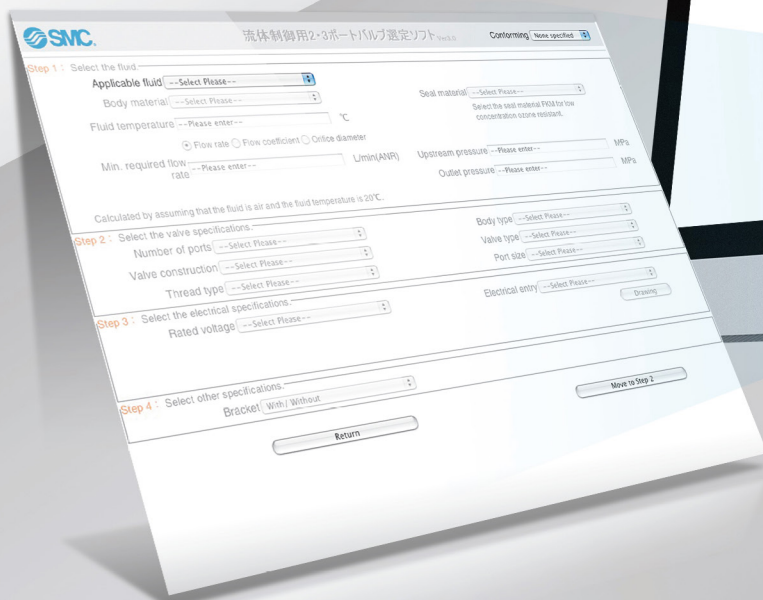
SMC.

流体制御用2・3ポートバルブ選定ソフト Ver.3.0

Conforming None specified

Step 1 : Select the fluid.

Applicable fluid --Select Please--

Body material --Select Please--

Seal material --Select Please--

Select the seal material FKM for low concentration ozone resistant.

Fluid temperature --Please enter-- ℃

Flow rate Flow coefficient Orifice diameter

Min. required flow rate --Please enter-- L/min(ANR)

Upstream pressure --Please enter-- MPa

Outlet pressure --Please enter-- MPa

Calculated by assuming that the fluid is air and the fluid temperature is 20℃.

Step 2 : Select the valve specifications.

Number of ports --Select Please--

Body type --Select Please--

Valve type --Select Please--

Valve construction --Select Please--

Port size --Select Please--

Thread type --Select Please--

Step 3 : Select the electrical specifications.

Rated voltage --Select Please--

Electrical entry --Select Please--

Drawing

Step 4 : Select other specifications.

Bracket With / Without

Move to Step 2

Return